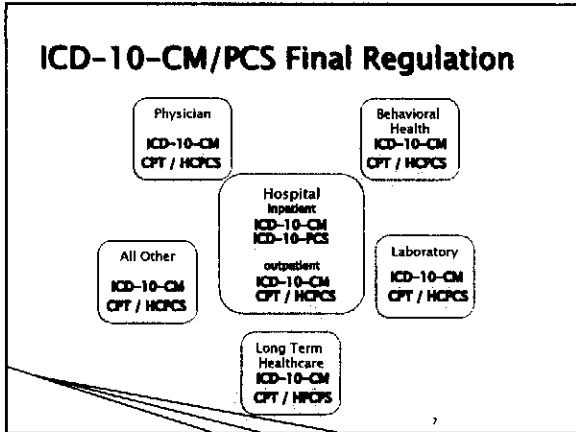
ICD-10-CM/PCS Final Regulation

Physician
ICD-10-CM
CPT / HCPCS

Behavioral Health
ICD-10-CM
CPT / HCPCS

Hospital
Inpatient
ICD-10-CM
ICD-10-PCS
outpatient
ICD-10-CM
CPT / HCPCS

All Other
ICD-10-CM
CPT / HCPCS

Laboratory
ICD-10-CM
CPT / HCPCS

Long Term Healthcare
ICD-10-CM
CPT / HPCPS

7